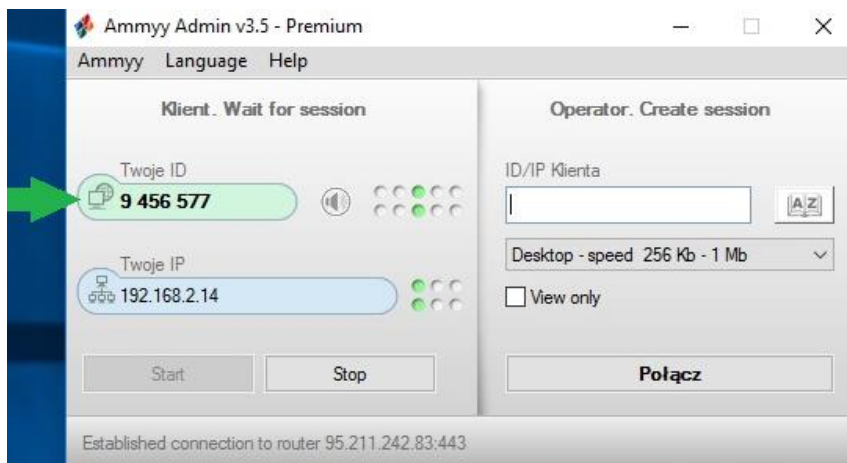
Ammyy Admin v3.5 - Premium

Ammyy Language Help

Klient. Wait for session

Twoje ID
9 456 577

Twoje IP
192.168.2.14

Start Stop

Operator. Create session

ID/IP Klienta

A Z

Desktop - speed 256 Kb - 1 Mb

View only

Połącz

Established connection to router 95.211.242.83:443